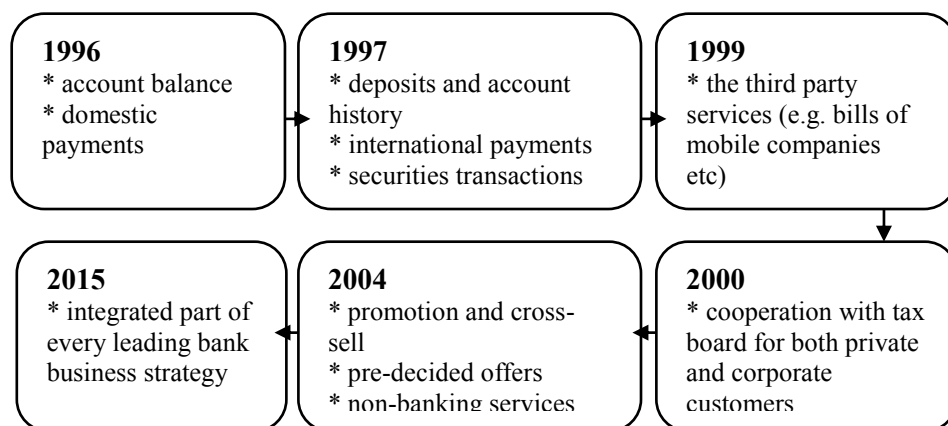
**1996**
* account balance
* domestic payments

**1997**
* deposits and account history
* international payments
* securities transactions

**1999**
* the third party services (e.g. bills of mobile companies etc)

**2000**
* cooperation with tax board for both private and corporate customers

**2004**
* promotion and cross-sell
* pre-decided offers
* non-banking services

**2015**
* integrated part of every leading bank business strategy